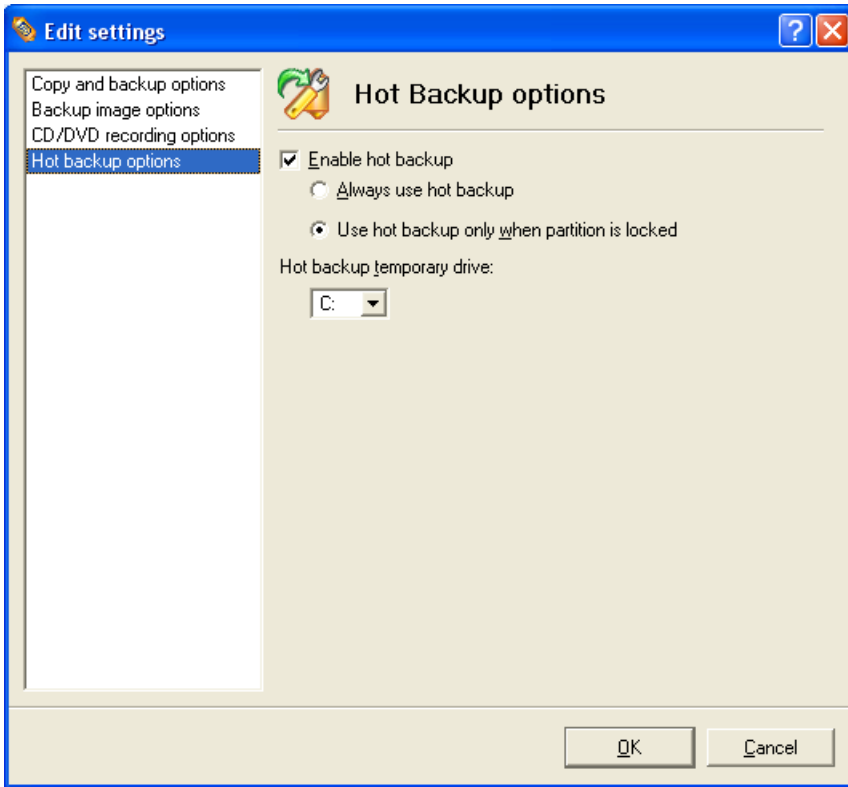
Edit settings

Copy and backup options
Backup image options
CD/DVD recording options
Hot backup options

Hot Backup options

Enable hot backup

Always use hot backup

Use hot backup only when partition is locked

Hot backup temporary drive:

C:

OK

Cancel